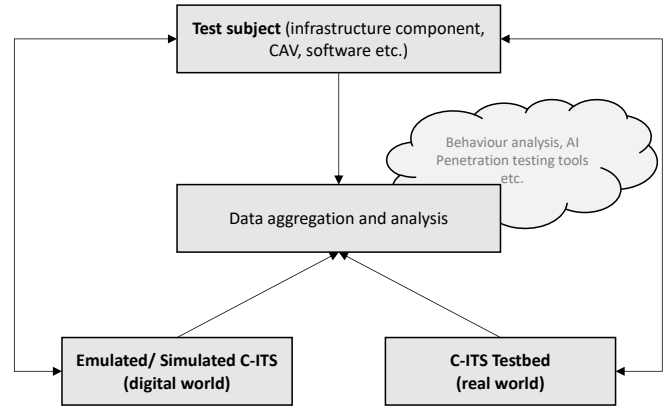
Test subject (infrastructure component, CAV, software etc.)

Behaviour analysis, AI
Penetration testing tools
etc.

Data aggregation and analysis

Emulated/ Simulated C-ITS
(digital world)

C-ITS Testbed
(real world)